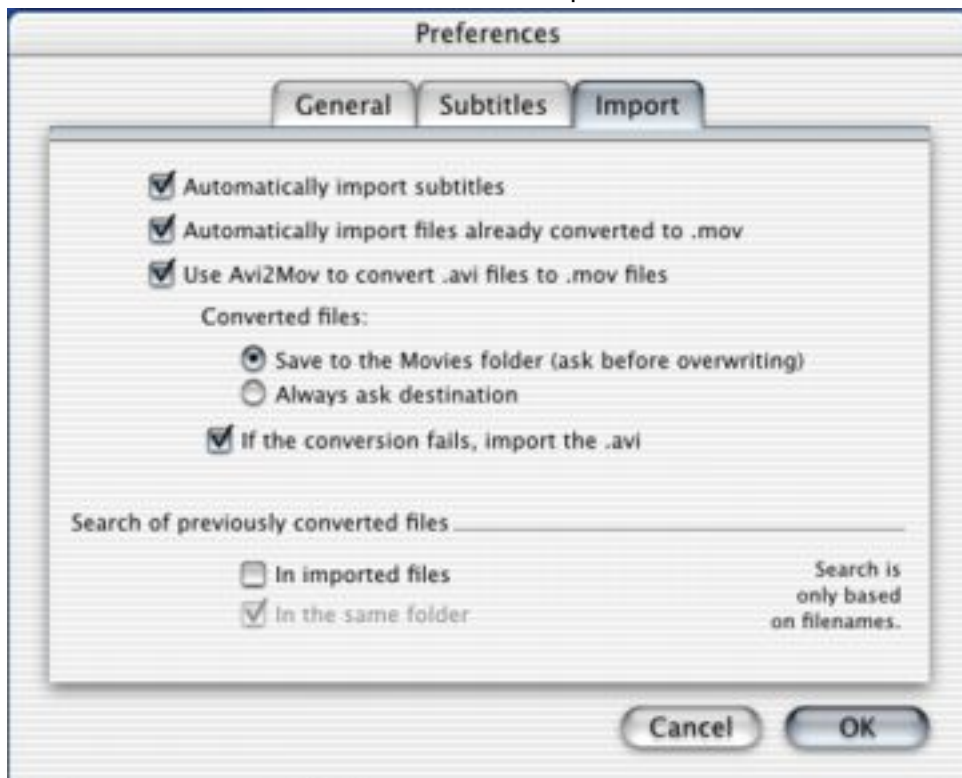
Preferences

General Subtitles Import

Automatically import subtitles

Automatically import files already converted to .mov

Use Avi2Mov to convert .avi files to .mov files

Converted files:

Save to the Movies folder (ask before overwriting)

Always ask destination

If the conversion fails, import the .avi

Search of previously converted files

In imported files

In the same folder

Search is only based on filenames.

Cancel OK